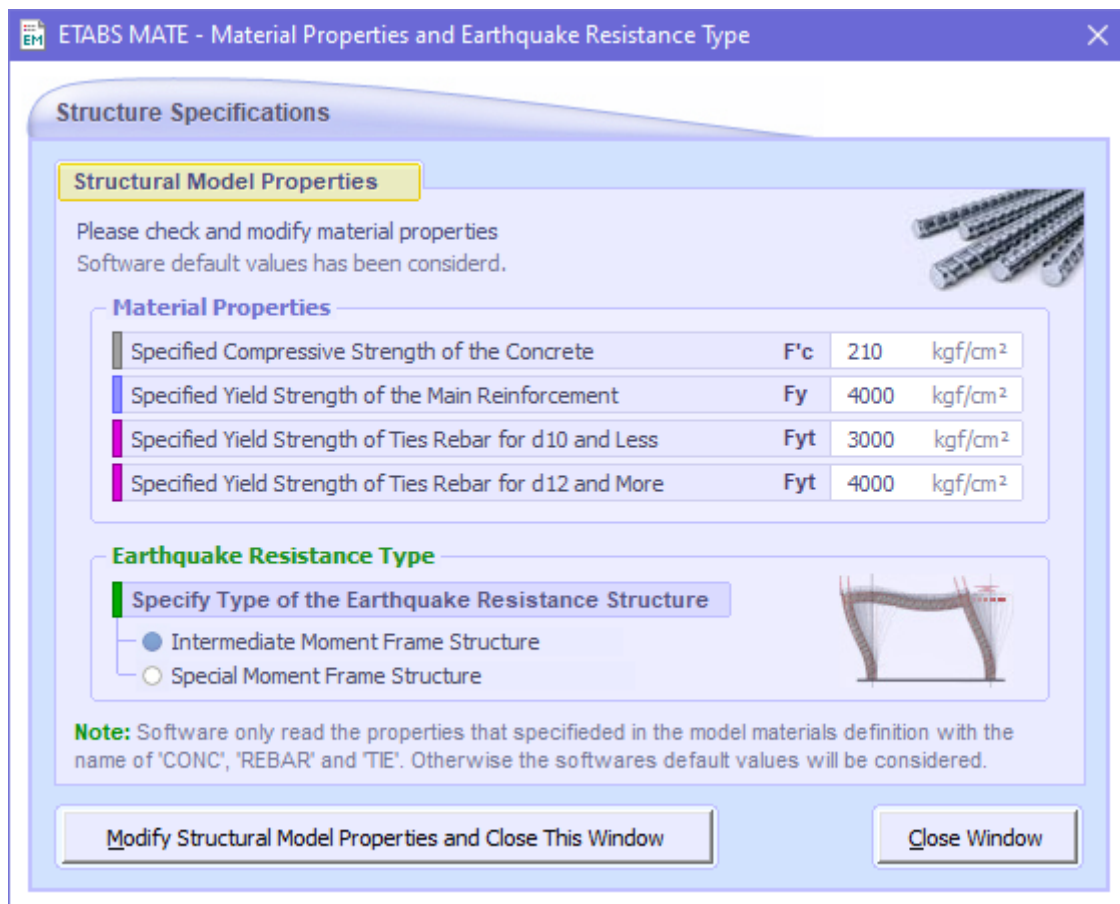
EM ETABS MATE - Material Properties and Earthquake Resistance Type

Structure Specifications

Structural Model Properties

Please check and modify material properties
Software default values has been considerd.

Material Properties

| Specified Compressive Strength of the Concrete | F'c | 210 | kgf/cm² |
|---|---|---|---|
| Specified Yield Strength of the Main Reinforcement | Fy | 4000 | kgf/cm² |
| Specified Yield Strength of Ties Rebar for d10 and Less | Fyt | 3000 | kgf/cm² |
| Specified Yield Strength of Ties Rebar for d12 and More | Fyt | 4000 | kgf/cm² |

Earthquake Resistance Type

Specify Type of the Earthquake Resistance Structure

Intermediate Moment Frame Structure
Special Moment Frame Structure

Note: Software only read the properties that specifieded in the model materials definition with the name of 'CONC', 'REBAR' and 'TIE'. Otherwise the softwares default values will be considered.

Modify Structural Model Properties and Close This Window

Close Window